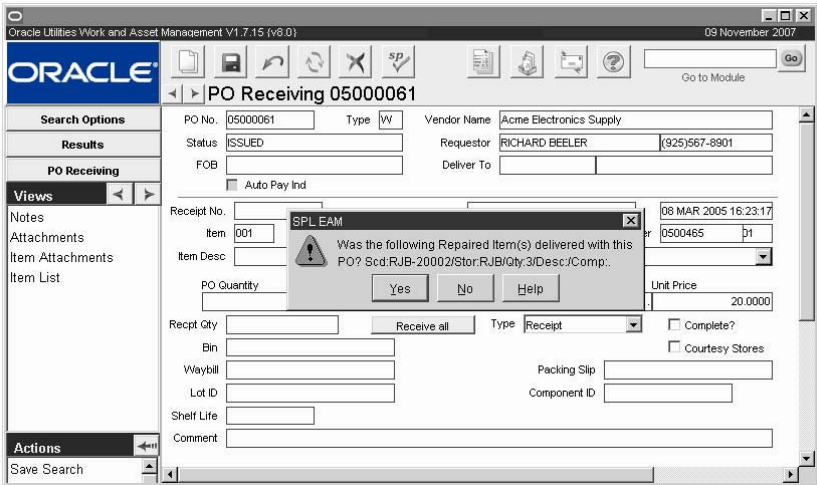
Oracle Utilities Work and Asset Management V1.7.15 (v8.0)

09 November 2007

ORACLE

Go to Module

Go

PO Receiving 05000061

Search Options

Results

PO Receiving

Views

Notes

Attachments

Item Attachments

Item List

Actions

Save Search

PO No. 05000061

Type W

Vendor Name Acme Electronics Supply

Status ISSUED

Requestor RICHARD BEELER

(925)567-8901

FOB

Deliver To

Auto Pay Ind

Receipt No.

08 MAR 2005 16:23:17

Item 001

er 0500465

01

Item Desc

PO Quantity

Unit Price

20.0000

Recpt Qty

Receive all

Type Receipt

Complete?

Bin

Courtesy Stores

Waybill

Packing Slip

Lot ID

Component ID

Shelf Life

Comment

SPL EAM

Was the following Repaired Item(s) delivered with this PO? Scd:RJB-20002/Stor:RJB/Qty:3/Desc:/Comp:.

Yes

No

Help